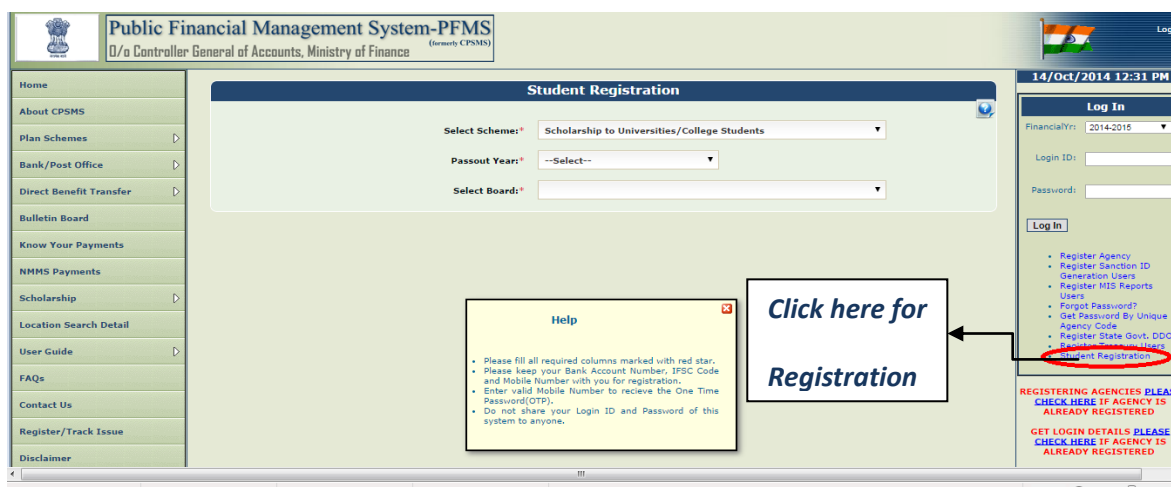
Public Financial Management System-PFMS
O/o Controller General of Accounts, Ministry of Finance (formerly CPSMS)

Log

14/Oct/2014 12:31 PM

Home
About CPSMS
Plan Schemes
Bank/Post Office
Direct Benefit Transfer
Bulletin Board
Know Your Payments
NMMS Payments
Scholarship
Location Search Detail
User Guide
FAQs
Contact Us
Register/Track Issue
Disclaimer

Student Registration

Select Scheme:* Scholarship to Universities/College Students
Passout Year:* --Select--
Select Board:*

Help

• Please fill all required columns marked with red star.
• Please keep your Bank Account Number, IFSC Code and Mobile Number with you for registration.
• Enter valid Mobile Number to recieve the One Time Password(OTP).
• Do not share your Login ID and Password of this system to anyone.

Click here for Registration

Log In
FinancialYr: 2014-2015
Login ID:
Password:
Log In

• Register Agency
• Register Sanction ID Generation Users
• Register MIS Reports Users
• Forgot Password?
• Get Password By Unique Agency Code
• Register State Govt. DDO
• Register Treasury Users
• Student Registration

REGISTERING AGENCIES PLEASE CHECK HERE IF AGENCY IS ALREADY REGISTERED

GET LOGIN DETAILS PLEASE CHECK HERE IF AGENCY IS ALREADY REGISTERED